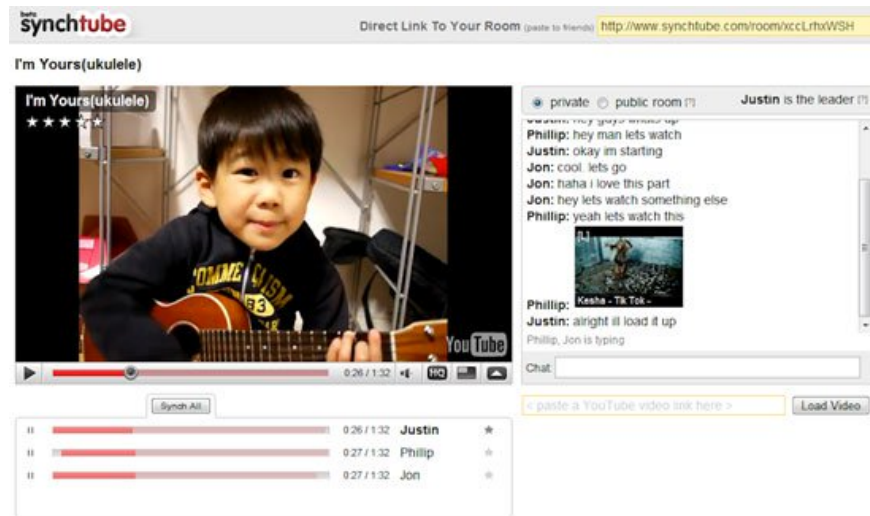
beta synchtube

Direct Link To Your Room (paste to friends) http://www.synchtube.com/room/xccLrhxWSH

I'm Yours(ukulele)

I'm Yours(ukulele)

★★★★★

You Tube

0:26 / 1:32 HQ

private public room [?] Justin is the leader [?]

Justin: hey guys whats up
Phillip: hey man lets watch
Justin: okay im starting
Jon: cool. lets go
Jon: haha i love this part
Jon: hey lets watch something else
Phillip: yeah lets watch this

[L]

Phillip: Kesha - Tik Tok -

Justin: alright ill load it up

Phillip, Jon is typing

Chat

Synch All

| II | 0:26 / 1:32 | Justin | ★ |
|---|---|---|---|
| II | 0:27 / 1:32 | Phillip | ★ |
| II | 0:27 / 1:32 | Jon | ★ |

< paste a YouTube video link here >

Load Video